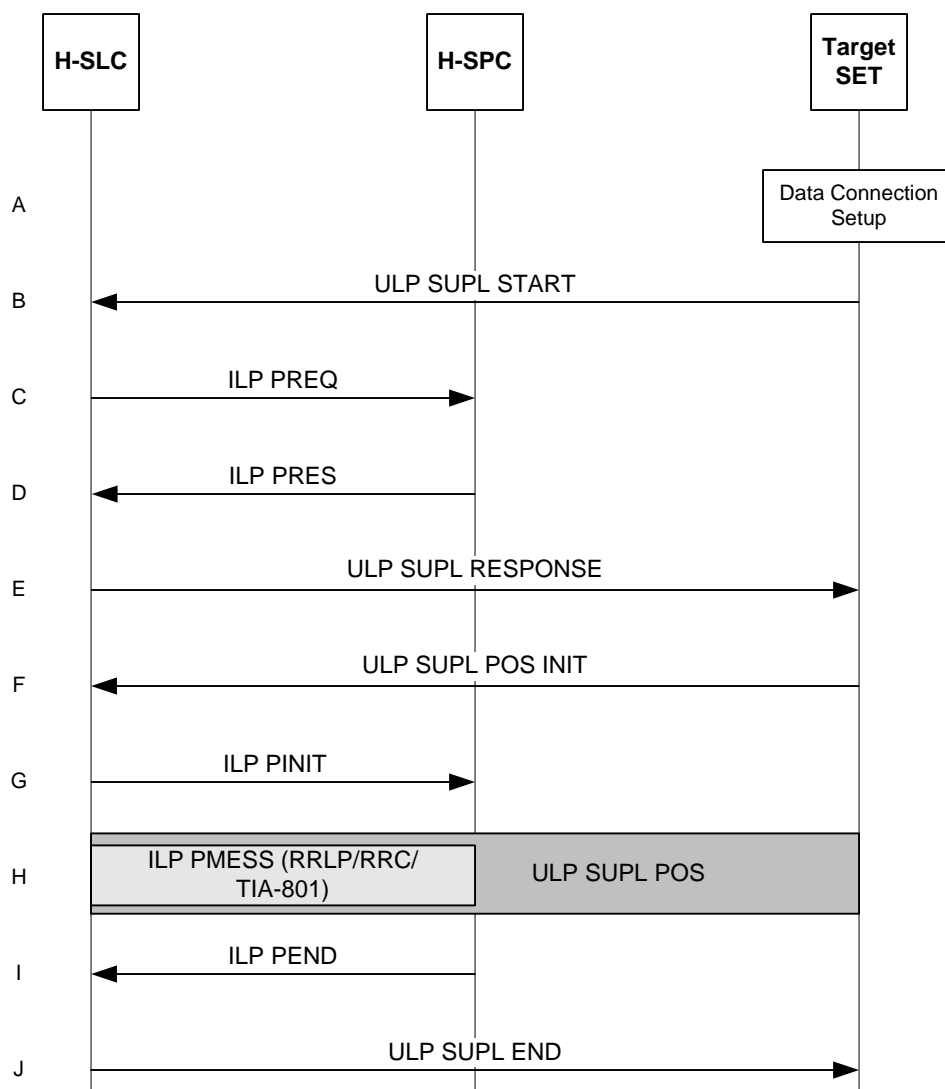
H-SLC

H-SPC

Target SET

A

Data Connection Setup

B

ULP SUPL START

C

ILP PREQ

D

ILP PRES

E

ULP SUPL RESPONSE

F

ULP SUPL POS INIT

G

ILP PINIT

H

ILP PMESS (RRLP/RRC/ TIA-801)

ULP SUPL POS

I

ILP PEND

J

ULP SUPL END